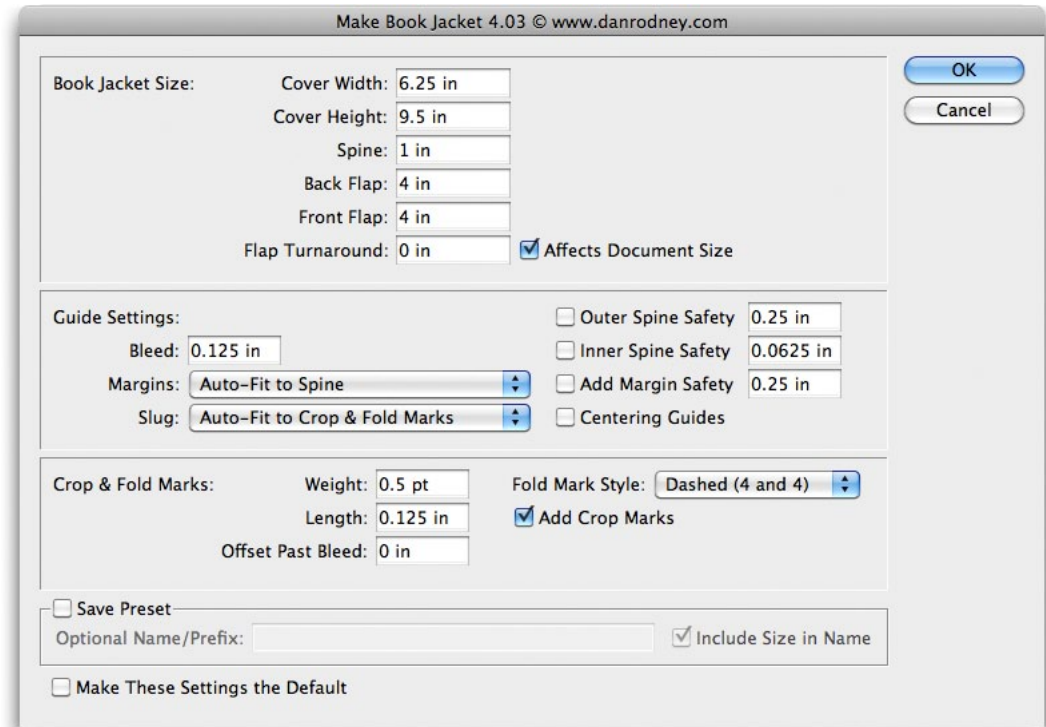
Make Book Jacket 4.03 © www.danrodney.com

OK
Cancel

Book Jacket Size:
Cover Width: 6.25 in
Cover Height: 9.5 in
Spine: 1 in
Back Flap: 4 in
Front Flap: 4 in
Flap Turnaround: 0 in
Affects Document Size

Guide Settings:
Bleed: 0.125 in
Margins: Auto-Fit to Spine
Slug: Auto-Fit to Crop & Fold Marks
Outer Spine Safety 0.25 in
Inner Spine Safety 0.0625 in
Add Margin Safety 0.25 in
Centering Guides

Crop & Fold Marks:
Weight: 0.5 pt
Length: 0.125 in
Offset Past Bleed: 0 in
Fold Mark Style: Dashed (4 and 4)
Add Crop Marks

Save Preset
Optional Name/Prefix:
Include Size in Name

Make These Settings the Default